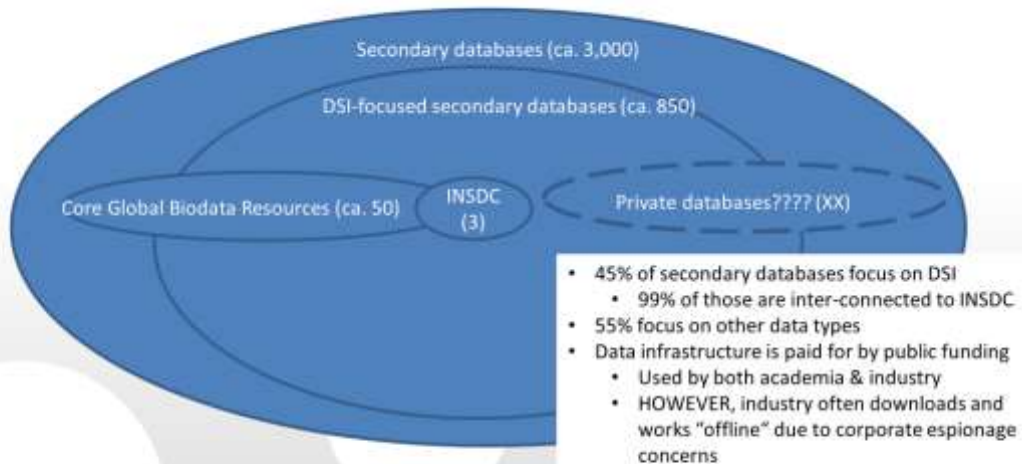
Secondary databases (ca. 3,000)

DSI-focused secondary databases (ca. 850)

Core Global Biodata Resources (ca. 50)

INSDC (3)

Private databases???? (XX)

- 45% of secondary databases focus on DSI
  - 99% of those are inter-connected to INSDC
- 55% focus on other data types
- Data infrastructure is paid for by public funding
  - Used by both academia & industry
  - HOWEVER, industry often downloads and works "offline" due to corporate espionage concerns